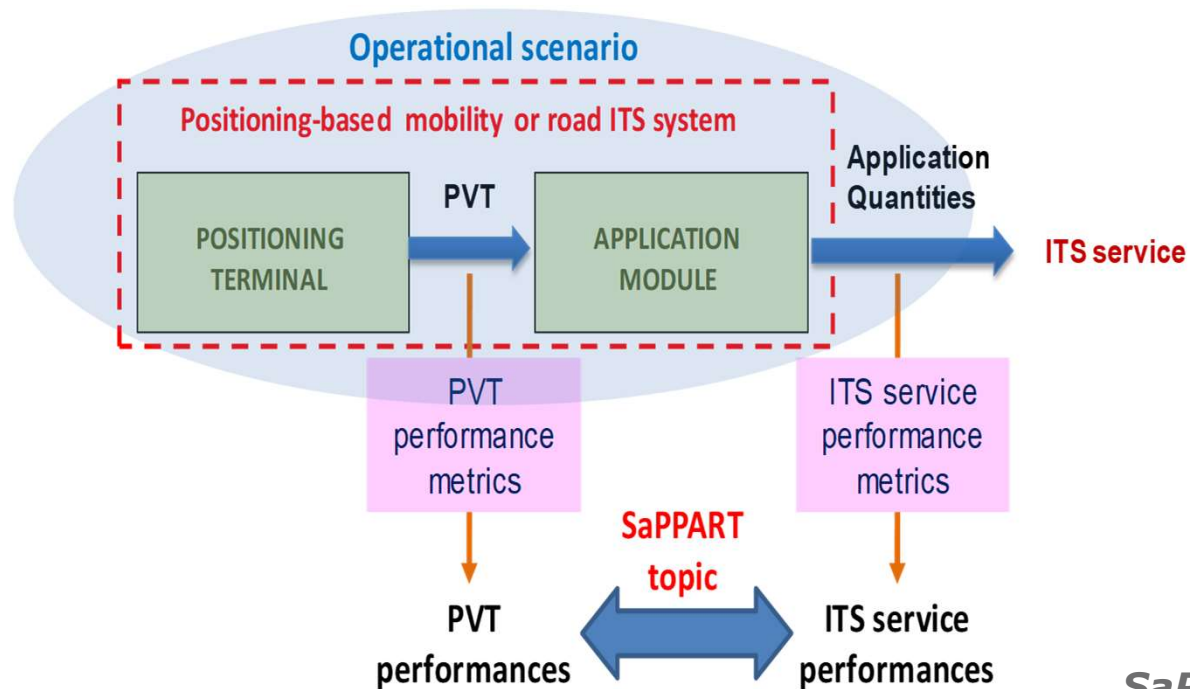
Operational scenario

Positioning-based mobility or road ITS system

POSITIONING TERMINAL

PVT

APPLICATION MODULE

Application Quantities

ITS service

PVT performance metrics

ITS service performance metrics

SaPPART topic

PVT performances

ITS service performances

Sa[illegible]